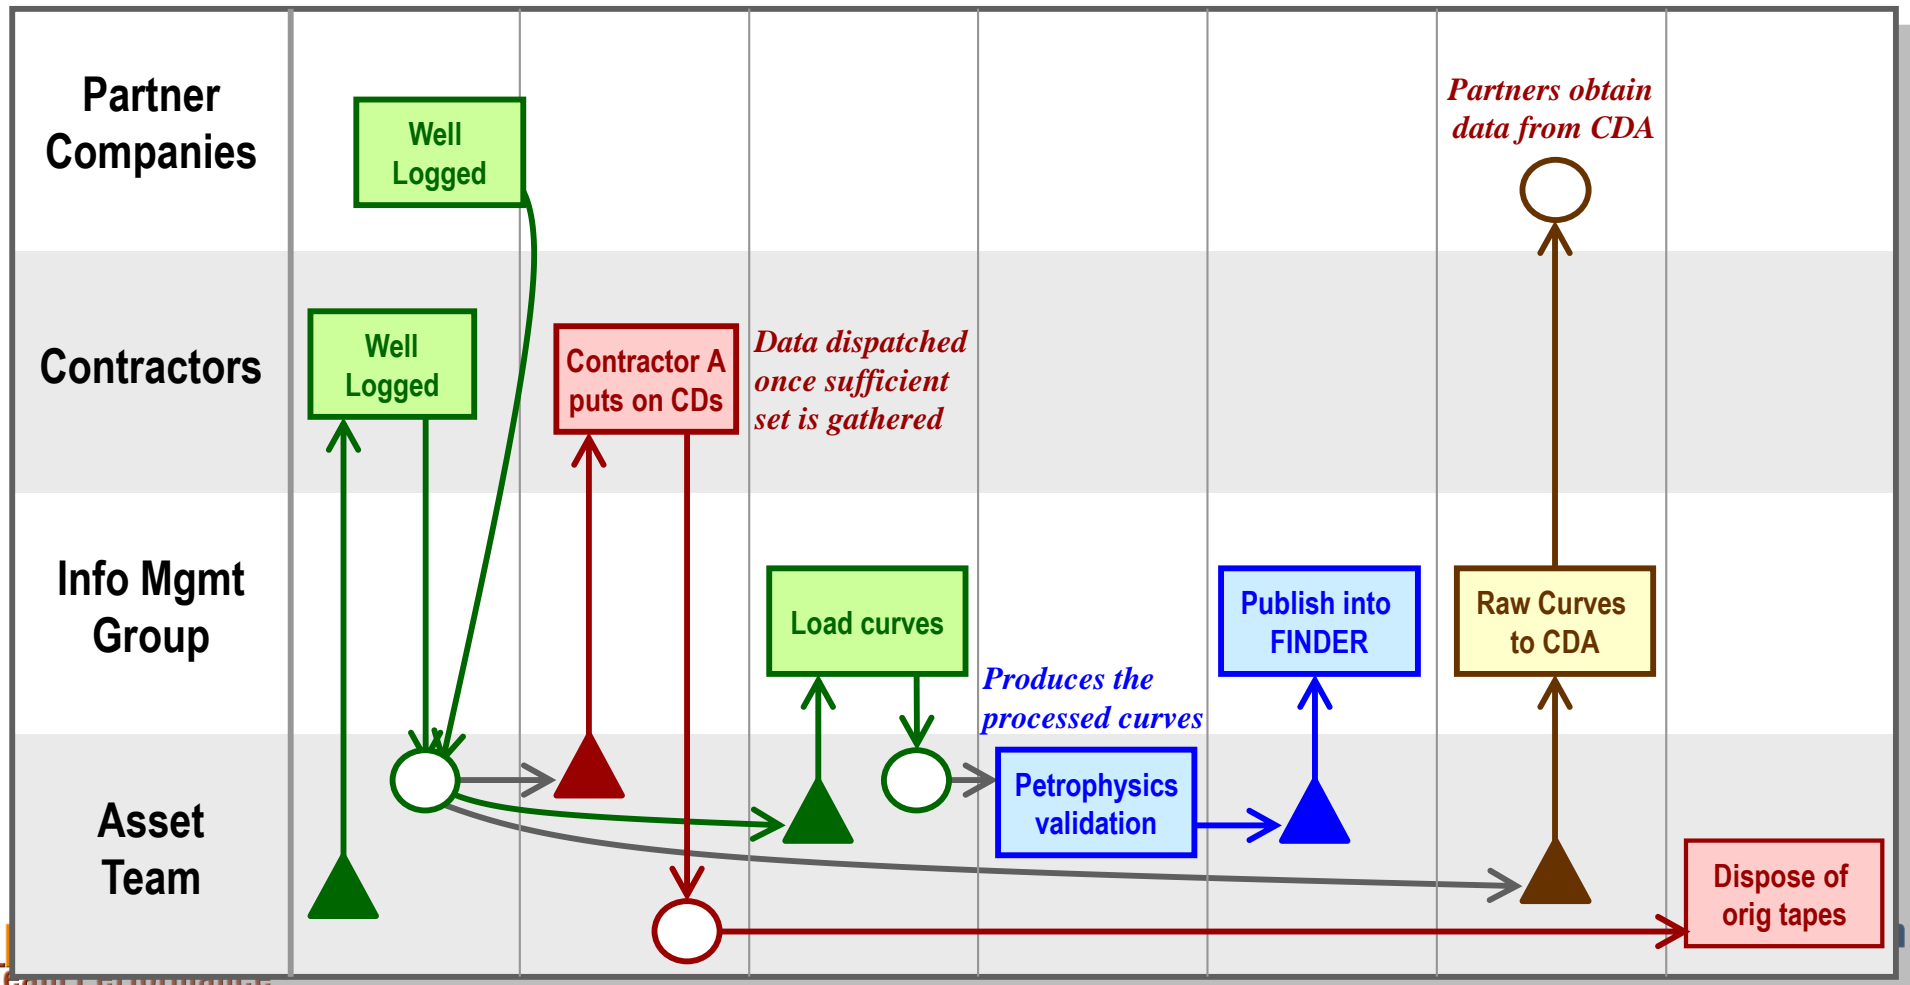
Partner Companies

Contractors

Info Mgmt Group

Asset Team

Well Logged

Well Logged

Contractor A puts on CDs

Data dispatched once sufficient set is gathered

Load curves

Produces the processed curves

Petrophysics validation

Publish into FINDER

Partners obtain data from CDA

Raw Curves to CDA

Dispose of orig tapes

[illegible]